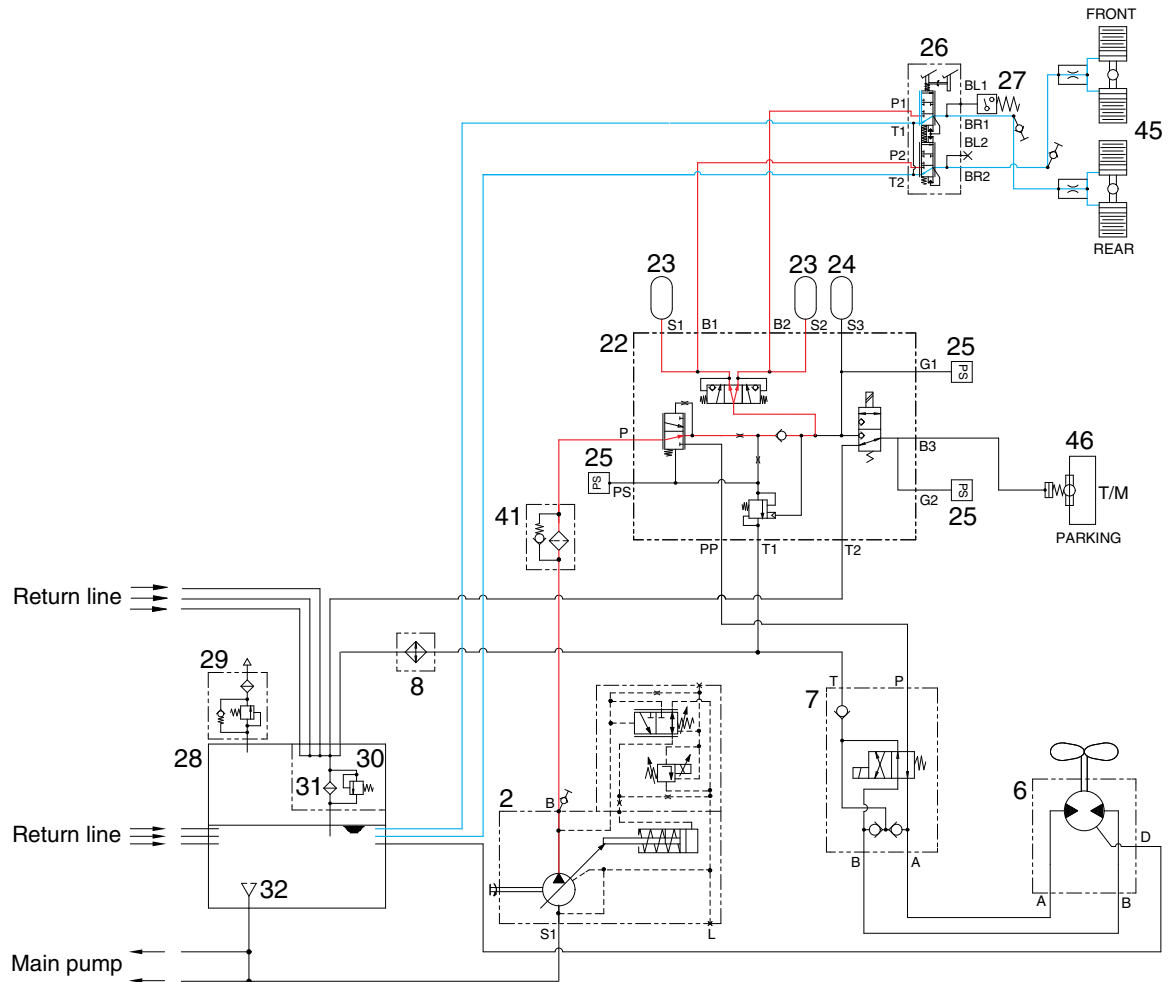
FRONT
26
27
BL1
P1
BR1
T1
45
BL2
P2
T2
BR2
REAR
23
23
24
S1
B1
B2
S2
S3
22
25
G1
PS
P
25
B3
46
PS
PS
T/M
41
G2
PS
25
PP
T1
T2
PARKING
Return line
29
8
7
T
P
28
30
31
6
2
B
Return line
32
B
A
D
A
B
S1
L
Main pump